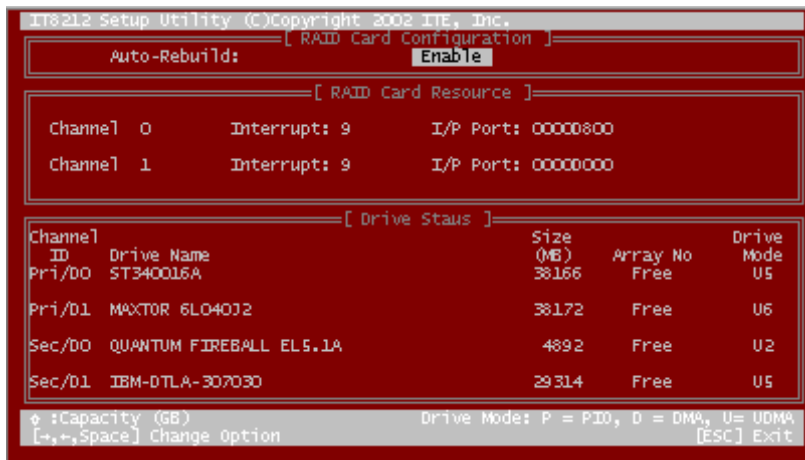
IT8212 Setup Utility (C)Copyright 2002 ITE, Inc.

[ RAID Card Configuration ]

Auto-Rebuild: Enable

[ RAID Card Resource ]

Channel 0 Interrupt: 9 I/P Port: 00000800

Channel 1 Interrupt: 9 I/P Port: 00000000

[ Drive Staus ]

| Channel ID | Drive Name | Size (MB) | Array No | Drive Mode |
|---|---|---|---|---|
| Pri/D0 | ST340016A | 38166 | Free | U5 |
| Pri/D1 | MAXT0R 6L040J2 | 38172 | Free | U6 |
| Sec/D0 | QUANTUM FIREBALL EL5.1A | 4892 | Free | U2 |
| Sec/D1 | IBM-DTLA-307030 | 29314 | Free | U5 |

◊ :Capacity (GB) Drive Mode: P = PIO, D = DMA, U= UDMA
[→,←,Space] Change Option [ESC] Exit